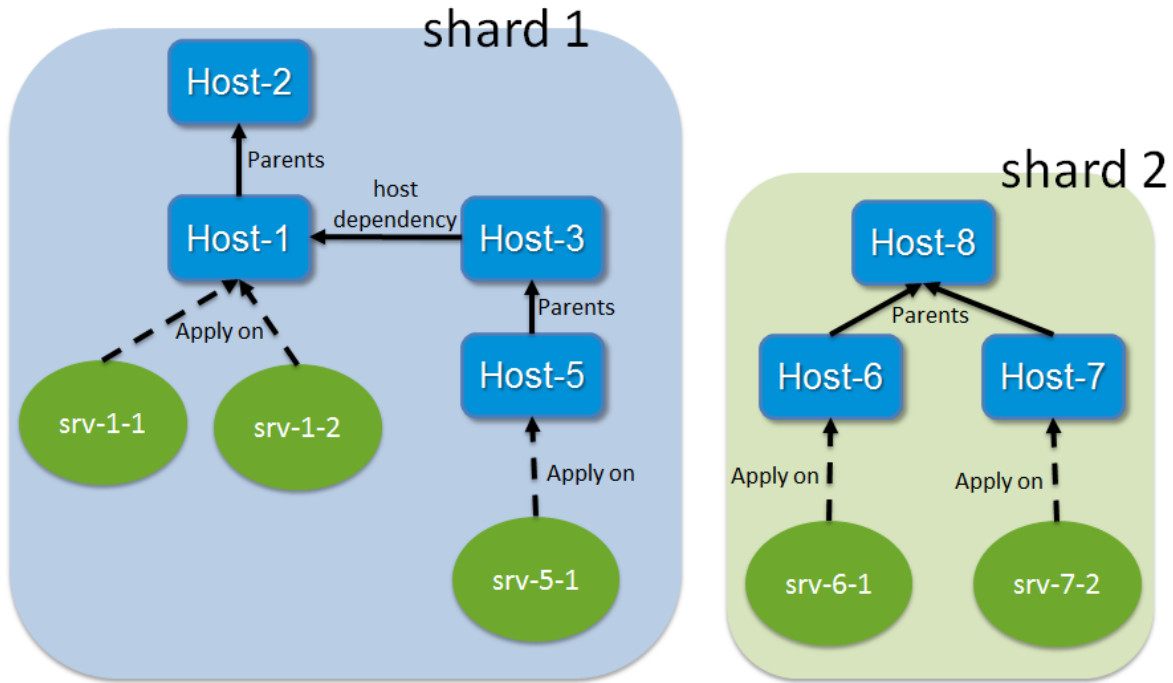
shard 1

Host-2

Parents

host dependency

Host-1

Host-3

Parents

Apply on

Host-5

srv-1-1

srv-1-2

Apply on

srv-5-1

shard 2

Host-8

Parents

Host-6

Host-7

Apply on

Apply on

srv-6-1

srv-7-2